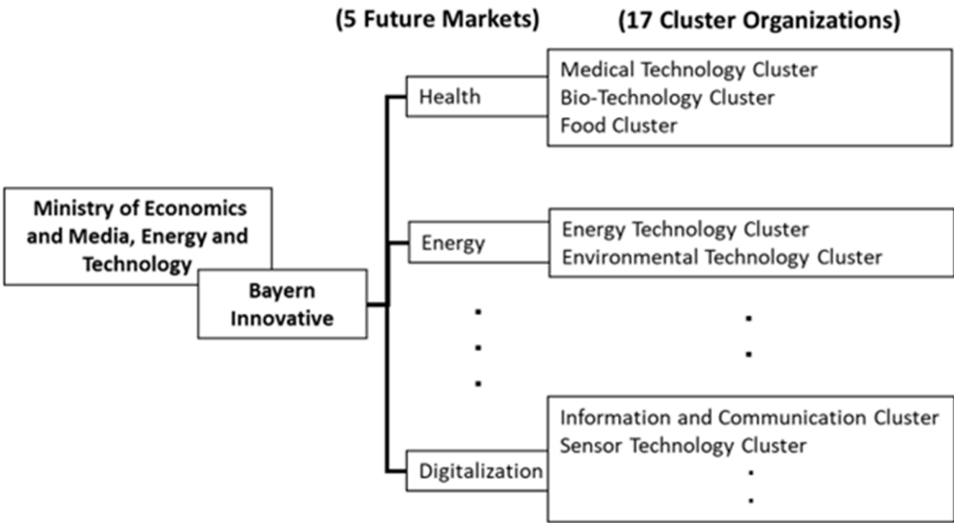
(5 Future Markets)

(17 Cluster Organizations)

Ministry of Economics and Media, Energy and Technology

Bayern Innovative

Health

Medical Technology Cluster
Bio-Technology Cluster
Food Cluster

Energy

Energy Technology Cluster
Environmental Technology Cluster

Digitalization

Information and Communication Cluster
Sensor Technology Cluster